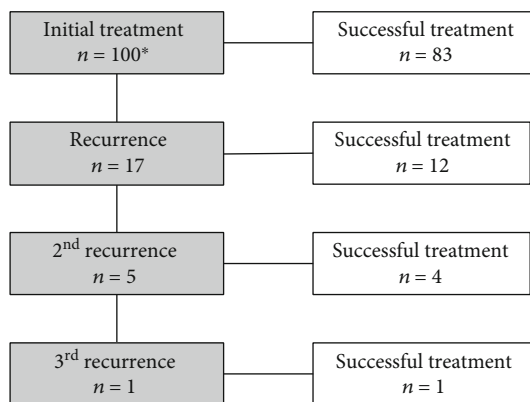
Initial treatment
$n = 100^*$

Successful treatment
$n = 83$

Recurrence
$n = 17$

Successful treatment
$n = 12$

2$^{nd}$ recurrence
$n = 5$

Successful treatment
$n = 4$

3$^{rd}$ recurrence
$n = 1$

Successful treatment
$n = 1$